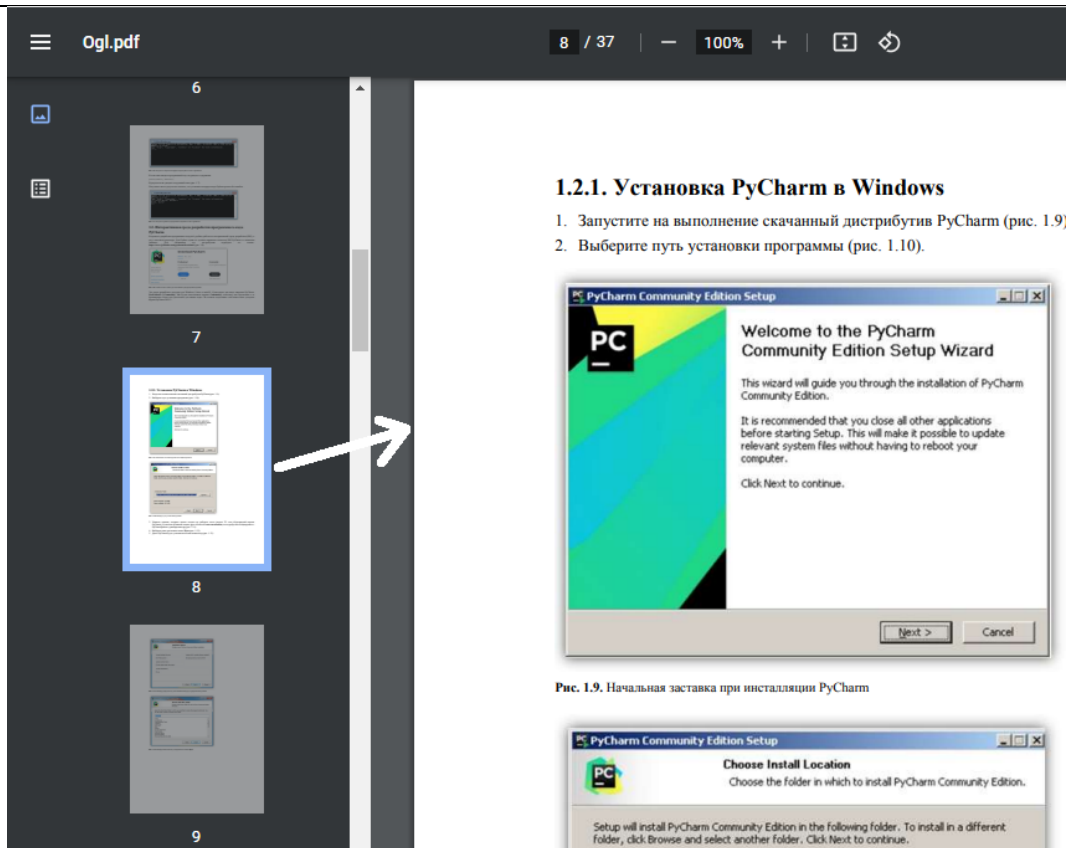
Ogl.pdf

8 / 37 — 100% +

6

7

8

9

1.2.1. Установка PyCharm в Windows

1. Запустите на выполнение скачанный дистрибутив PyCharm (рис. 1.9)

2. Выберите путь установки программы (рис. 1.10).

PyCharm Community Edition Setup

PC

Welcome to the PyCharm Community Edition Setup Wizard

This wizard will guide you through the installation of PyCharm Community Edition.

It is recommended that you close all other applications before starting Setup. This will make it possible to update relevant system files without having to reboot your computer.

Click Next to continue.

Next >

Cancel

Рис. 1.9. Начальная заставка при инсталляции PyCharm

PyCharm Community Edition Setup

PC

Choose Install Location

Choose the folder in which to install PyCharm Community Edition.

Setup will install PyCharm Community Edition in the following folder. To install in a different folder, click Browse and select another folder. Click Next to continue.